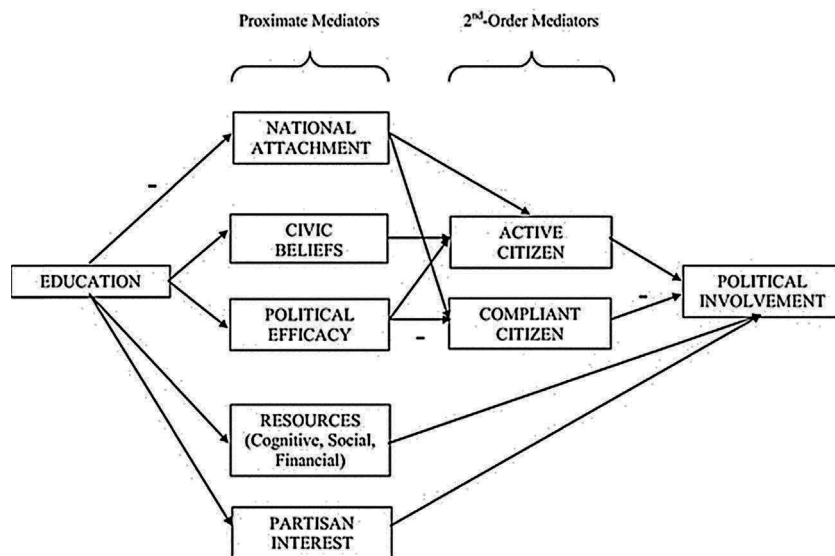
Proximate Mediators

2$^{nd}$-Order Mediators

NATIONAL ATTACHMENT

-

CIVIC BELIEFS

ACTIVE CITIZEN

EDUCATION

POLITICAL INVOLVEMENT

-

POLITICAL EFFICACY

COMPLIANT CITIZEN

-

RESOURCES (Cognitive, Social, Financial)

PARTISAN INTEREST